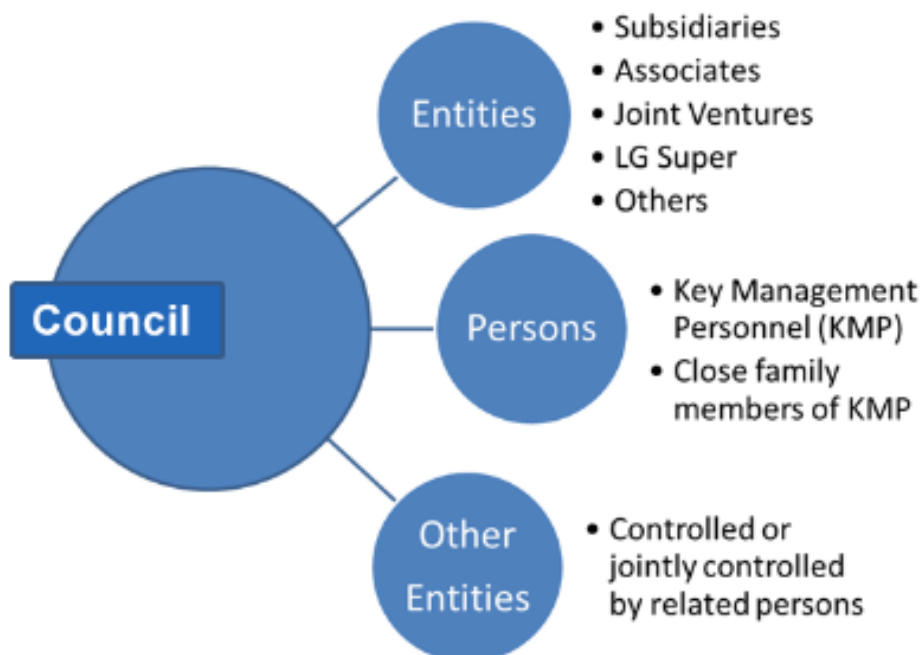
Council

Entities

- Subsidiaries
- Associates
- Joint Ventures
- LG Super
- Others

Persons

- Key Management Personnel (KMP)
- Close family members of KMP

Other Entities

- Controlled or jointly controlled by related persons